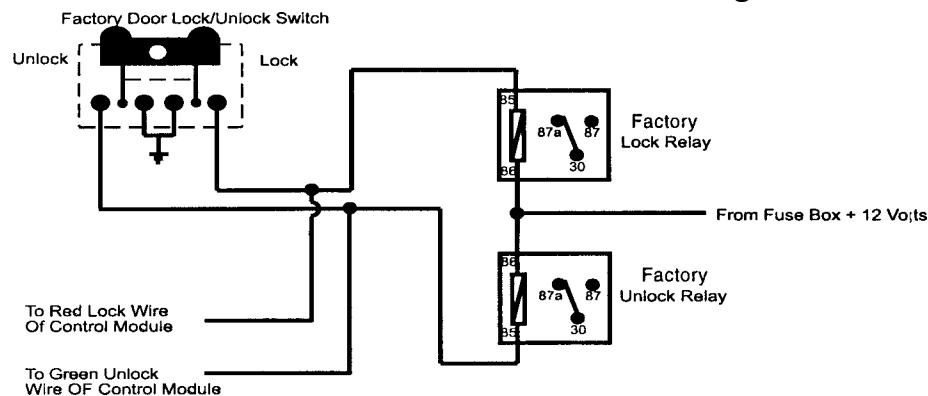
Factory Door Lock/Unlock Switch

Unlock

Lock

85

87a

87

30

86

Factory
Lock Relay

From Fuse Box + 12 Vo;ts

86

87a

87

30

85

Factory
Unlock Relay

To Red Lock Wire
Of Control Module

To Green Unlock
Wire OF Control Module